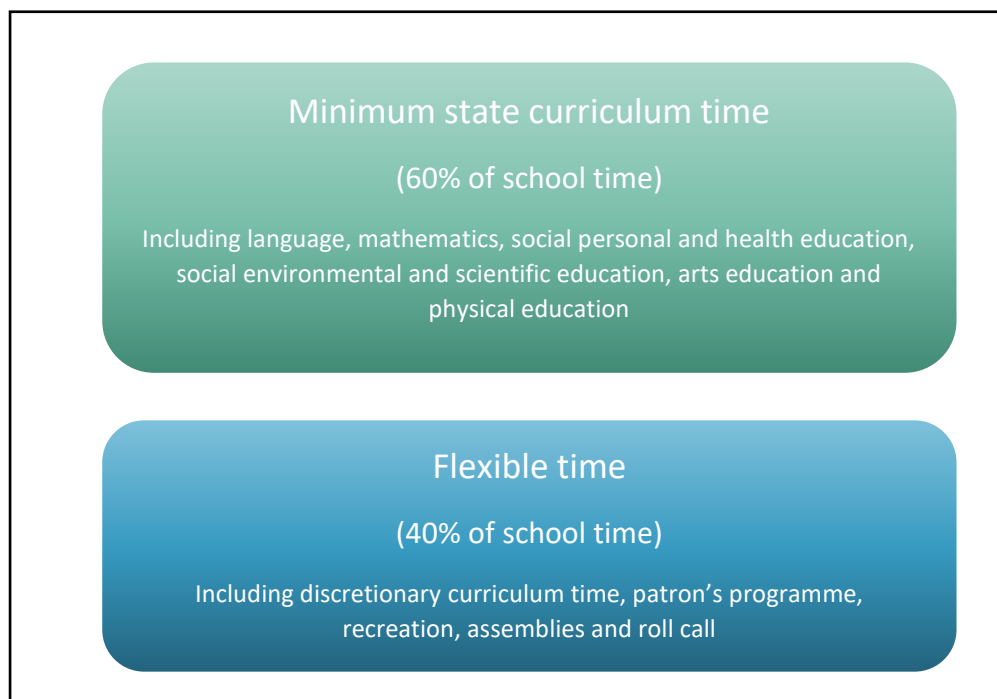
Minimum state curriculum time

(60% of school time)

Including language, mathematics, social personal and health education, social environmental and scientific education, arts education and physical education

Flexible time

(40% of school time)

Including discretionary curriculum time, patron’s programme, recreation, assemblies and roll call